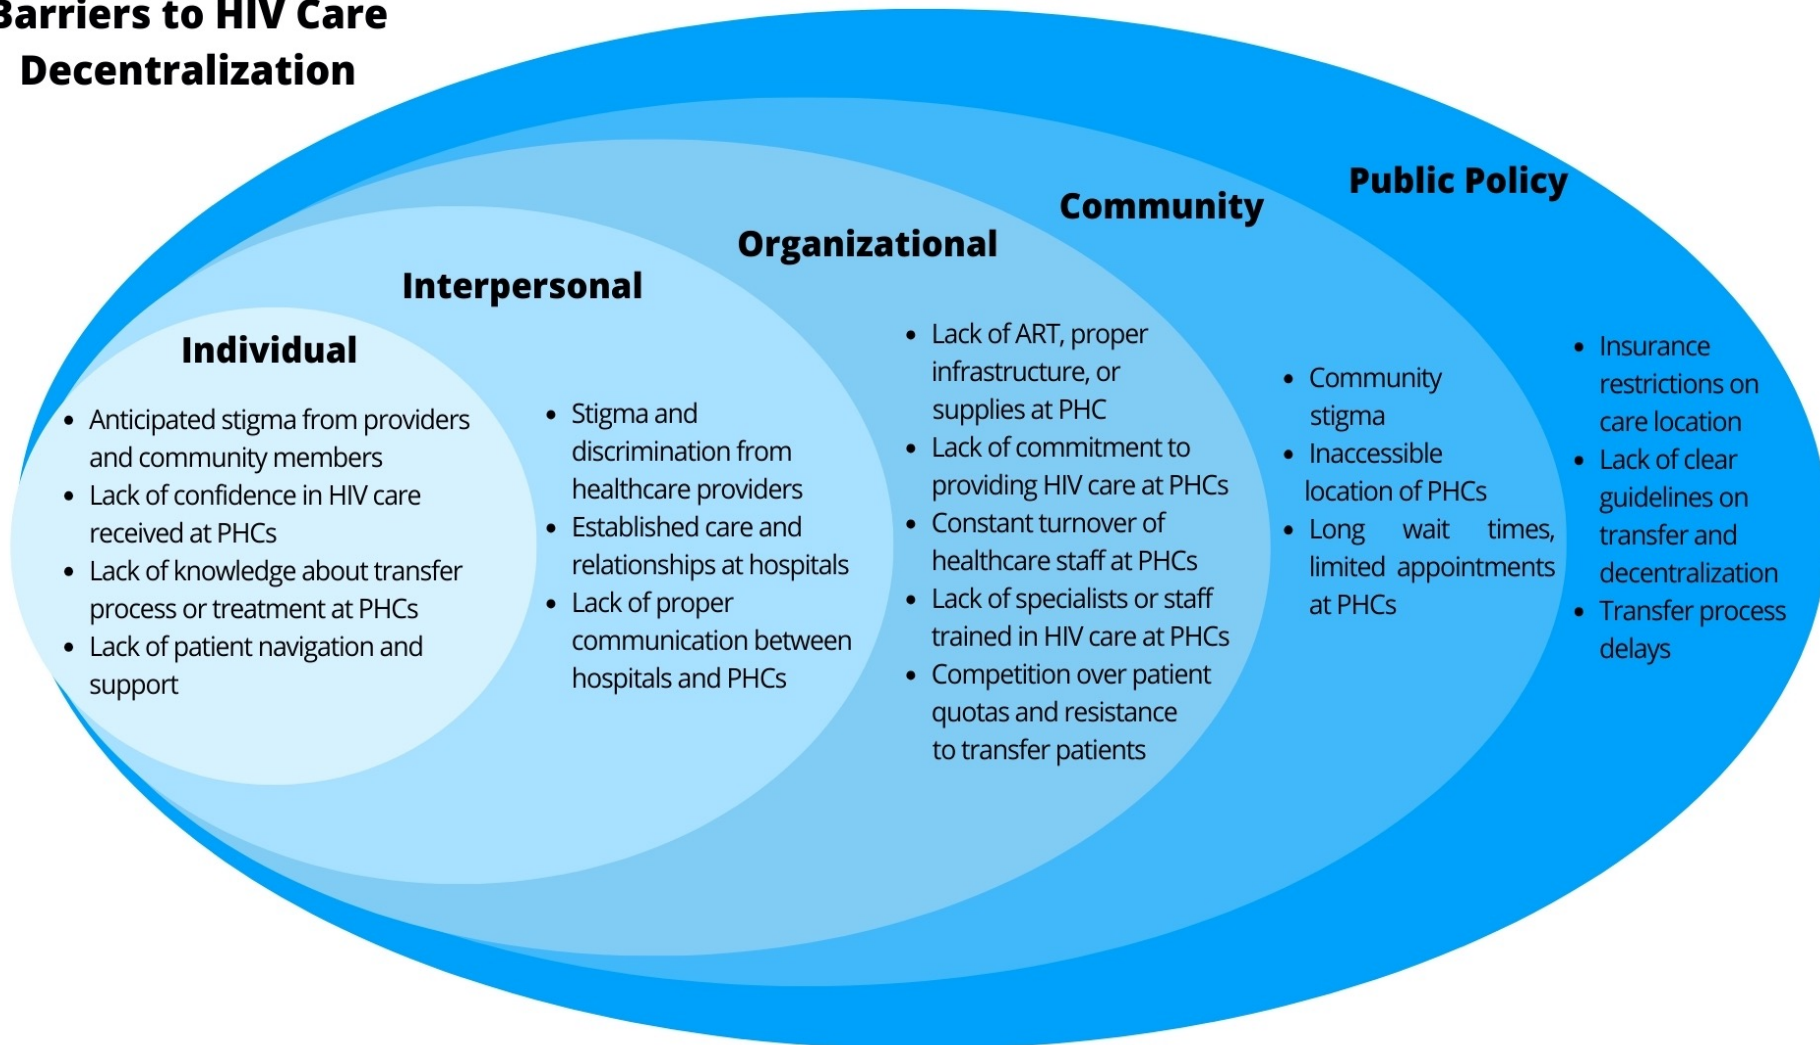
Barriers to HIV Care Decentralization

Individual

- Anticipated stigma from providers and community members
- Lack of confidence in HIV care received at PHCs
- Lack of knowledge about transfer process or treatment at PHCs
- Lack of patient navigation and support

Interpersonal

- Stigma and discrimination from healthcare providers
- Established care and relationships at hospitals
- Lack of proper communication between hospitals and PHCs

Organizational

- Lack of ART, proper infrastructure, or supplies at PHC
- Lack of commitment to providing HIV care at PHCs
- Constant turnover of healthcare staff at PHCs
- Lack of specialists or staff trained in HIV care at PHCs
- Competition over patient quotas and resistance to transfer patients

Community

- Community stigma
- Inaccessible location of PHCs
- Long wait times, limited appointments at PHCs

Public Policy

- Insurance restrictions on care location
- Lack of clear guidelines on transfer and decentralization
- Transfer process delays